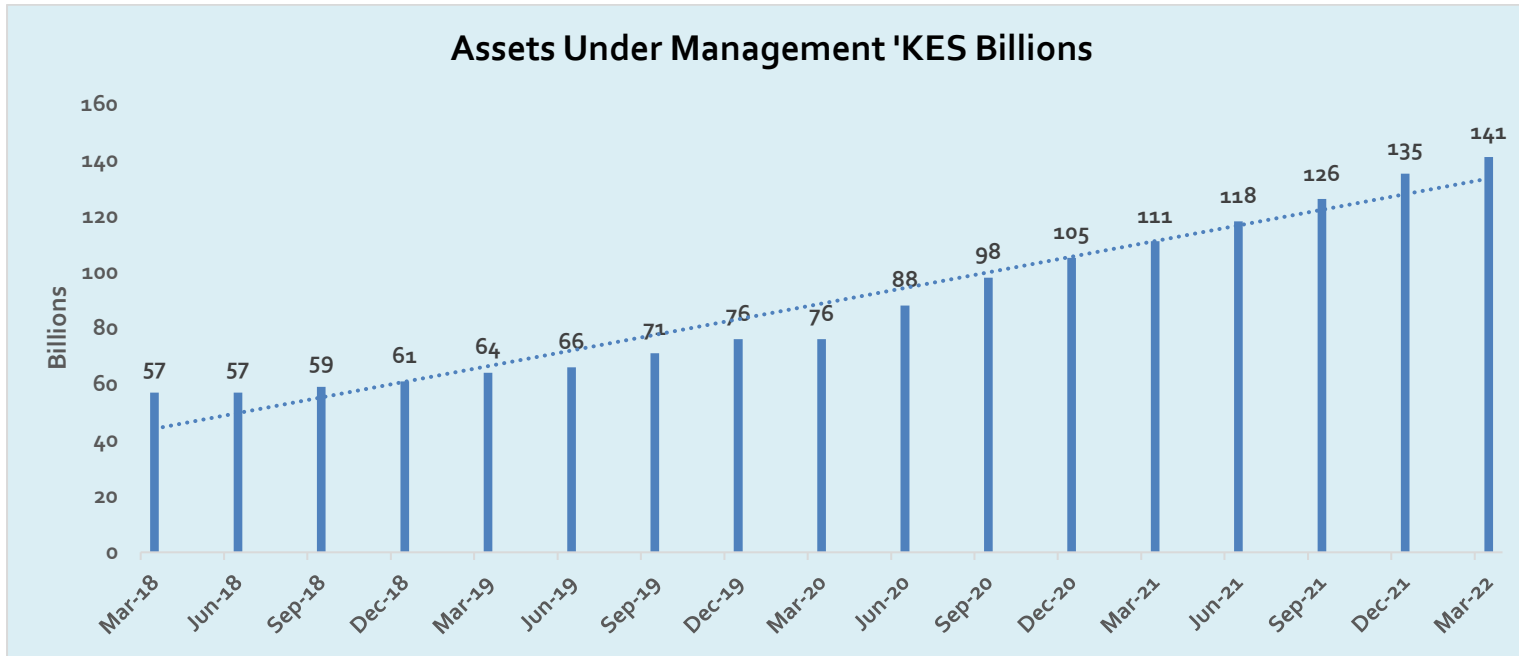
Assets Under Management 'KES Billions

Billions

160
140
120
100
80
60
40
20
0

57 57 59 61 64 66 71 76 76 88 98 105 111 118 126 135 141

Mar-18 Jun-18 Sep-18 Dec-18 Mar-19 Jun-19 Sep-19 Dec-19 Mar-20 Jun-20 Sep-20 Dec-20 Mar-21 Jun-21 Sep-21 Dec-21 Mar-22